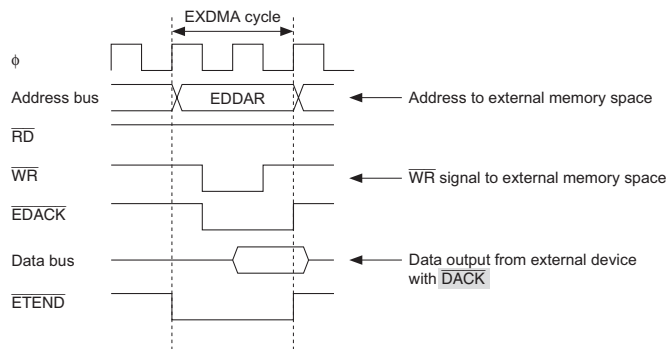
EXDMA cycle

$\phi$

Address bus

EDDAR

Address to external memory space

$\overline{RD}$

$\overline{WR}$

$\overline{WR}$ signal to external memory space

$\overline{EDACK}$

Data bus

Data output from external device with $\overline{DACK}$

$\overline{ETEND}$